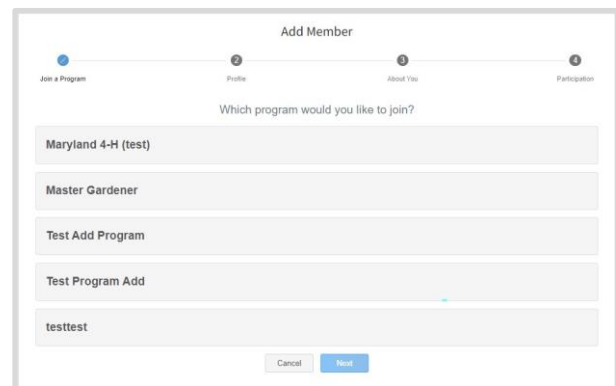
Add Member

Join a Program

2
Profile

3
About You

4
Participation

Which program would you like to join?

Maryland 4-H (test)

Master Gardener

Test Add Program

Test Program Add

testtest

Cancel Next